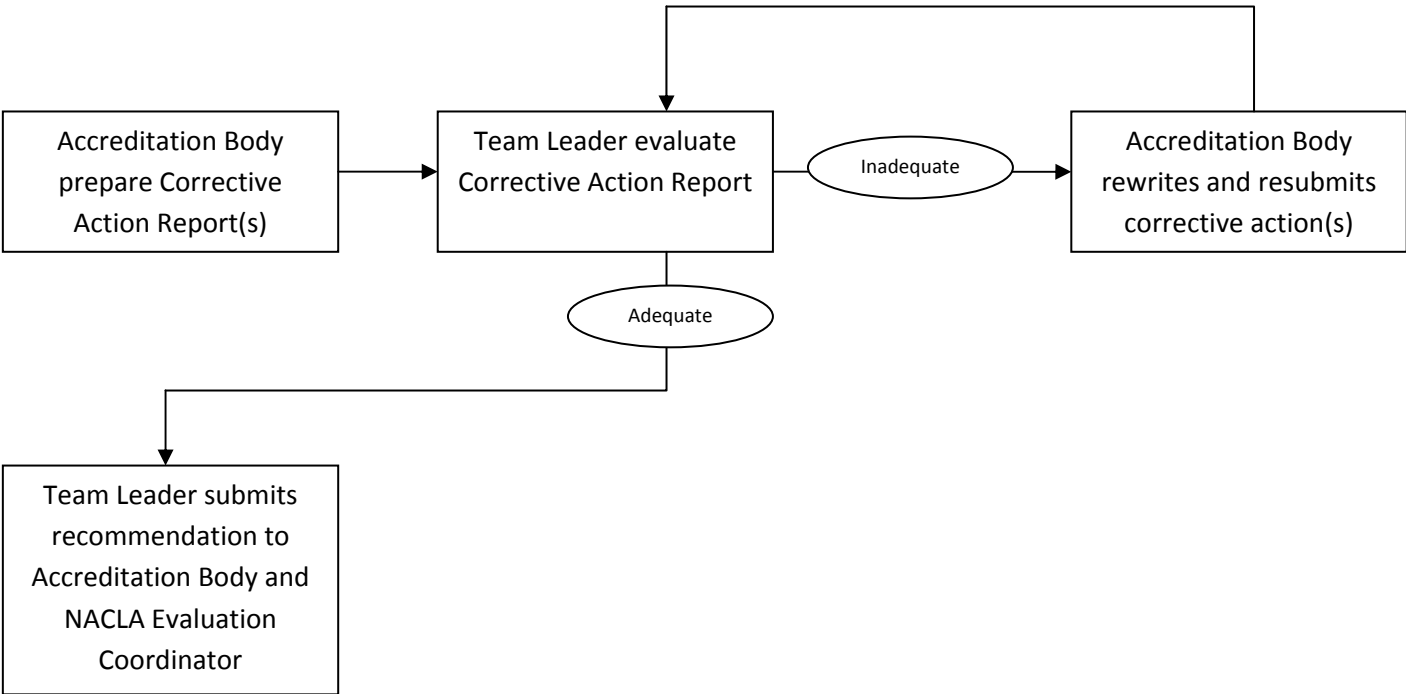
Accreditation Body prepare Corrective Action Report(s)

Team Leader evaluate Corrective Action Report

Inadequate

Accreditation Body rewrites and resubmits corrective action(s)

Adequate

Team Leader submits recommendation to Accreditation Body and NACLA Evaluation Coordinator